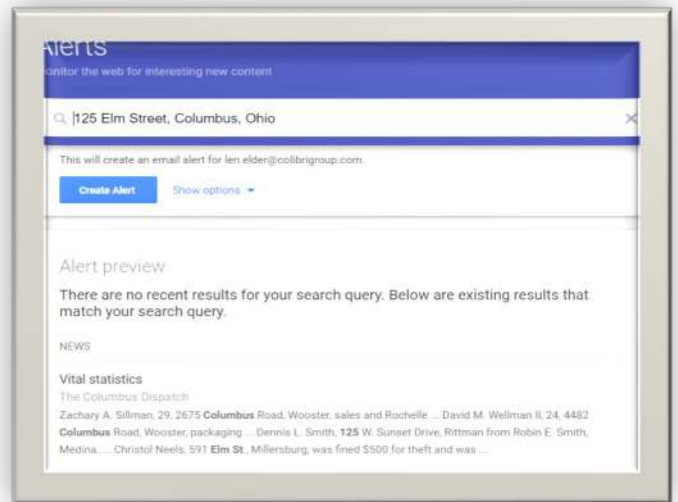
Alerts
onitor the web for interesting new content

125 Elm Street, Columbus, Ohio

This will create an email alert for len.elder@colibrigroup.com

Create Alert Show options

Alert preview

There are no recent results for your search query. Below are existing results that match your search query.

NEWS

Vital statistics
The Columbus Dispatch
Zachary A. Sillman, 29, 2675 Columbus Road, Wooster, sales and Rochelle ... David M. Wellman II, 24, 4482 Columbus Road, Wooster, packaging ... Dennis L. Smith, 125 W. Sunset Drive, Rittman from Robin E. Smith, Medina. ... Christol Neels, 591 Elm St., Millersburg, was fined $500 for theft and was ...